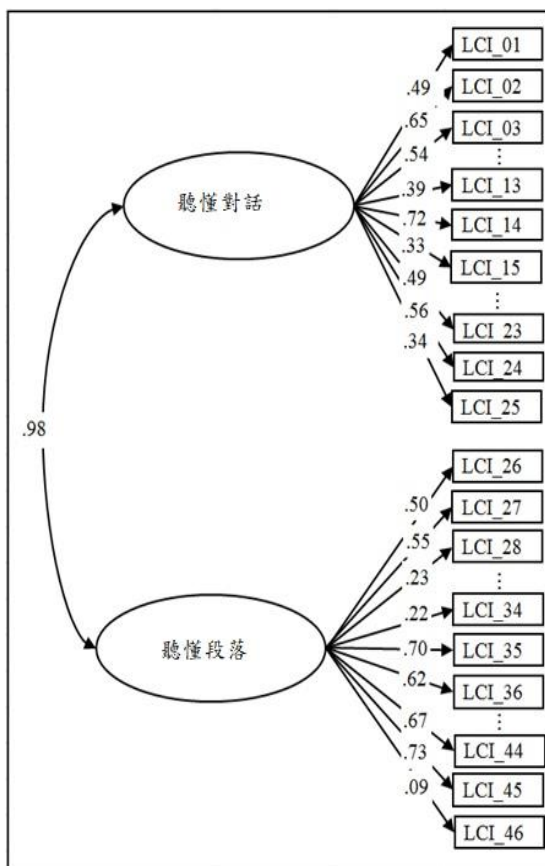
.98

聽懂對話

LCI_01
.49
LCI_02
.65
LCI_03
.54
⋮
.39
LCI_13
.72
LCI_14
.33
LCI_15
.49
⋮
.56
LCI_23
.34
LCI_24
LCI_25

聽懂段落

LCI_26
.50
LCI_27
.55
LCI_28
.23
⋮
.22
LCI_34
.70
LCI_35
.62
LCI_36
⋮
.67
LCI_44
.73
LCI_45
.09
LCI_46